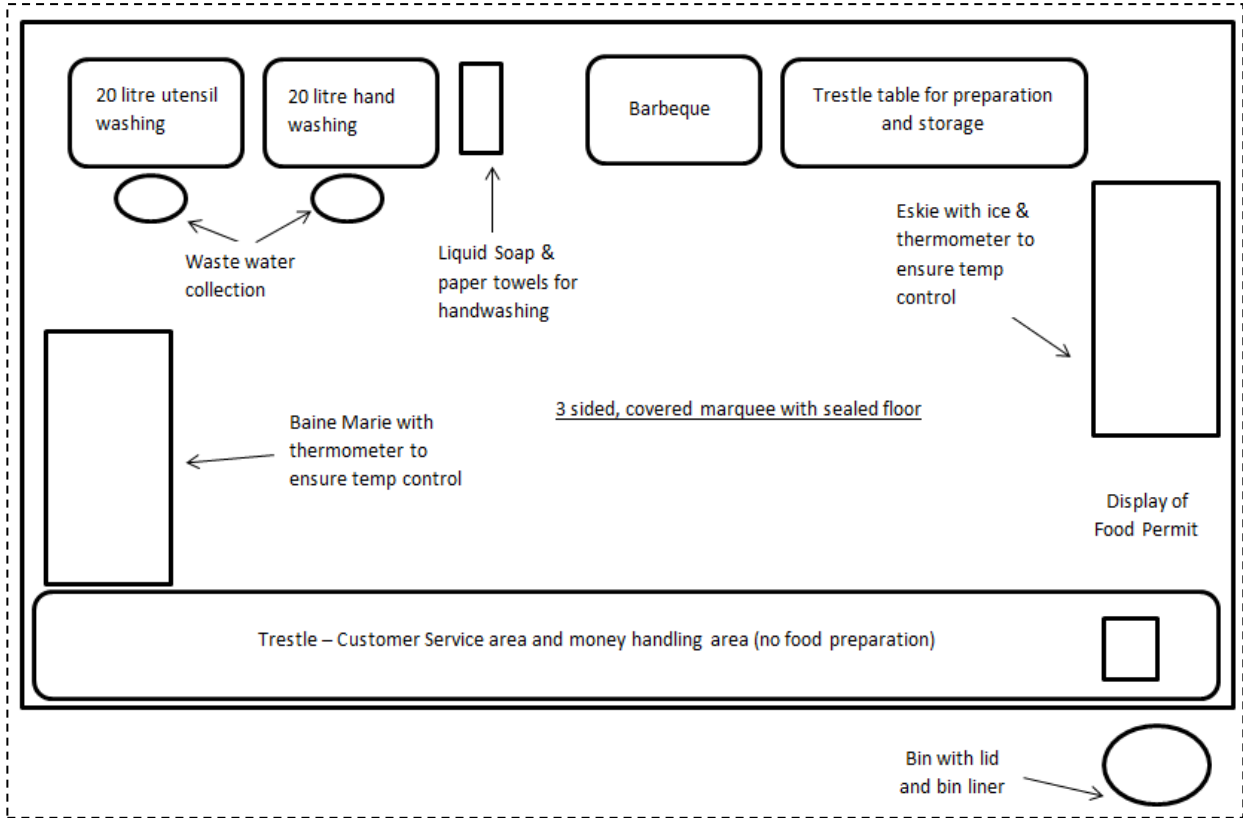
20 litre utensil washing

20 litre hand washing

Barbeque

Trestle table for preparation and storage

Waste water collection

Liquid Soap & paper towels for handwashing

Eskie with ice & thermometer to ensure temp control

3 sided, covered marquee with sealed floor

Baine Marie with thermometer to ensure temp control

Display of Food Permit

Trestle – Customer Service area and money handling area (no food preparation)

Bin with lid and bin liner